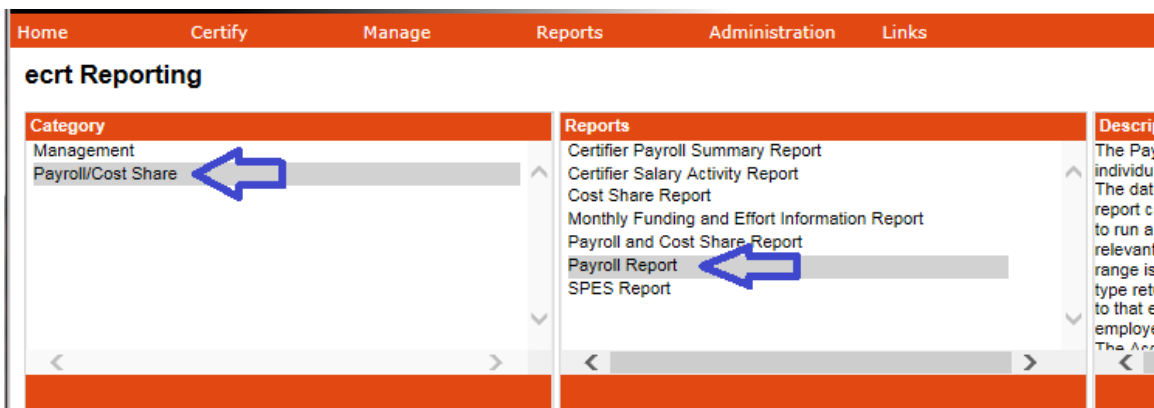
Home Certify Manage Reports Administration Links

ecrt Reporting

Category
Management
Payroll/Cost Share

Reports
Certifier Payroll Summary Report
Certifier Salary Activity Report
Cost Share Report
Monthly Funding and Effort Information Report
Payroll and Cost Share Report
Payroll Report
SPES Report

Descri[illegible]
The Pay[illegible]
individu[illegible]
The dat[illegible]
report c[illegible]
to run a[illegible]
relevant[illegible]
range is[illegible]
type ret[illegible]
to that e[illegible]
employe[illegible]
The Ac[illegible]